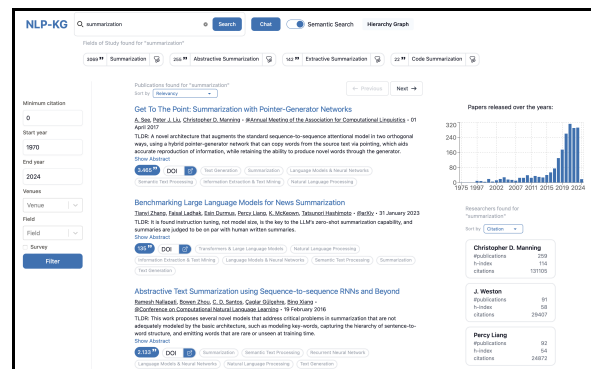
NLP-KG

summarization

Search

Chat

Semantic Search

Hierarchy Graph

Fields of Study found for "summarization"

3069 Summarization

256 Abstractive Summarization

143 Extractive Summarization

22 Code Summarization

Publications found for "summarization"

Sort by Relevancy

← Previous

Next →

Minimum citation

0

Start year

1970

End year

2024

Venues

Venue

Field

Field

Survey

Filter

Get To The Point: Summarization with Pointer-Generator Networks

A. See, Peter J. Liu, Christopher D. Manning · @Annual Meeting of the Association for Computational Linguistics · 01 April 2017

TLDR: A novel architecture that augments the standard sequence-to-sequence attentional model in two orthogonal ways, using a hybrid pointer-generator network that can copy words from the source text via pointing, which aids accurate reproduction of information, while retaining the ability to produce novel words through the generator.

Show Abstract

3,465 DOI

Text Generation Summarization Language Models & Neural Networks Semantic Text Processing Information Extraction & Text Mining Natural Language Processing

Benchmarking Large Language Models for News Summarization

Tianyi Zhang, Faisal Ladhak, Esin Durmus, Percy Liang, K. McKeown, Tatsunori Hashimoto · @arXiv · 31 January 2023

TLDR: It is found instruction tuning, not model size, is the key to the LLM's zero-shot summarization capability, and summaries are judged to be on par with human written summaries.

Show Abstract

126 DOI

Transformers & Large Language Models Natural Language Processing Information Extraction & Text Mining Language Models & Neural Networks Semantic Text Processing Summarization Text Generation

Abstractive Text Summarization using Sequence-to-sequence RNNs and Beyond

Ramesh Nallapati, Bowen Zhou, C. D. Santos, Caglar Gulcehre, Bing Xiang · @Conference on Computational Natural Language Learning · 19 February 2016

TLDR: This work proposes several novel models that address critical problems in summarization that are not adequately modeled by the basic architecture, such as modeling key-words, capturing the hierarchy of sentence-to-word structure, and emitting words that are rare or unseen at training time.

Show Abstract

2,133 DOI

Summarization Semantic Text Processing Recurrent Neural Network Language Models & Neural Networks Natural Language Processing Text Generation

Papers released over the years:

320
240
160
80
0

1976 1997 2002 2007 2012 2017 2024

Researchers found for "summarization"

Sort by Citation

Christopher D. Manning
#publications 259
h-index 114
citations 131105

J. Weston
#publications 91
h-index 58
citations 29407

Percy Liang
#publications 92
h-index 54
citations 24873